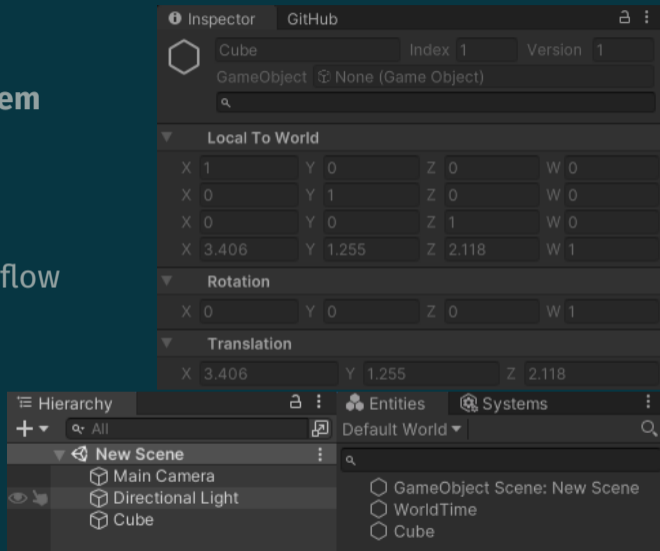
em

flow

Inspector GitHub

Cube Index 1 Version 1

GameObject None (Game Object)

Local To World

| X | 1 | Y | 0 | Z | 0 | W | 0 |
|---|---|---|---|---|---|---|---|
| X | 0 | Y | 1 | Z | 0 | W | 0 |
| X | 0 | Y | 0 | Z | 1 | W | 0 |
| X | 3.406 | Y | 1.255 | Z | 2.118 | W | 1 |

Rotation

| X | 0 | Y | 0 | Z | 0 | W | 1 |
|---|---|---|---|---|---|---|---|

Translation

| X | 3.406 | Y | 1.255 | Z | 2.118 |
|---|---|---|---|---|---|

Hierarchy

All

New Scene

Main Camera

Directional Light

Cube

Entities Systems

Default World

GameObject Scene: New Scene

WorldTime

Cube